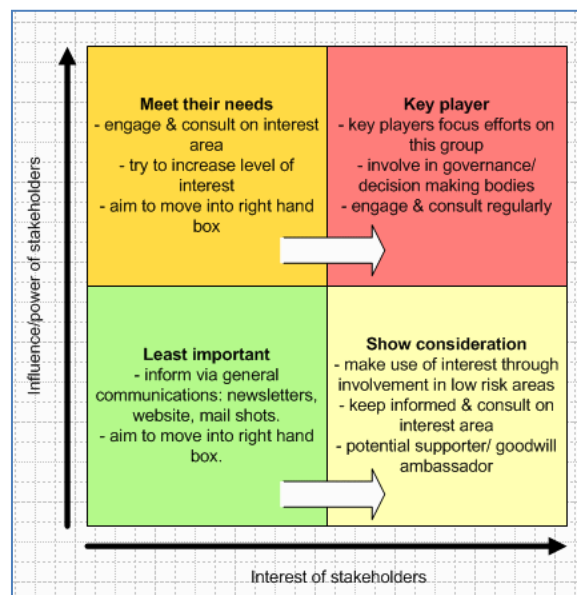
Influence/power of stakeholders

Meet their needs
- engage & consult on interest area
- try to increase level of interest
- aim to move into right hand box

Key player
- key players focus efforts on this group
- involve in governance/ decision making bodies
- engage & consult regularly

Least important
- inform via general communications: newsletters, website, mail shots.
- aim to move into right hand box.

Show consideration
- make use of interest through involvement in low risk areas
- keep informed & consult on interest area
- potential supporter/ goodwill ambassador

Interest of stakeholders